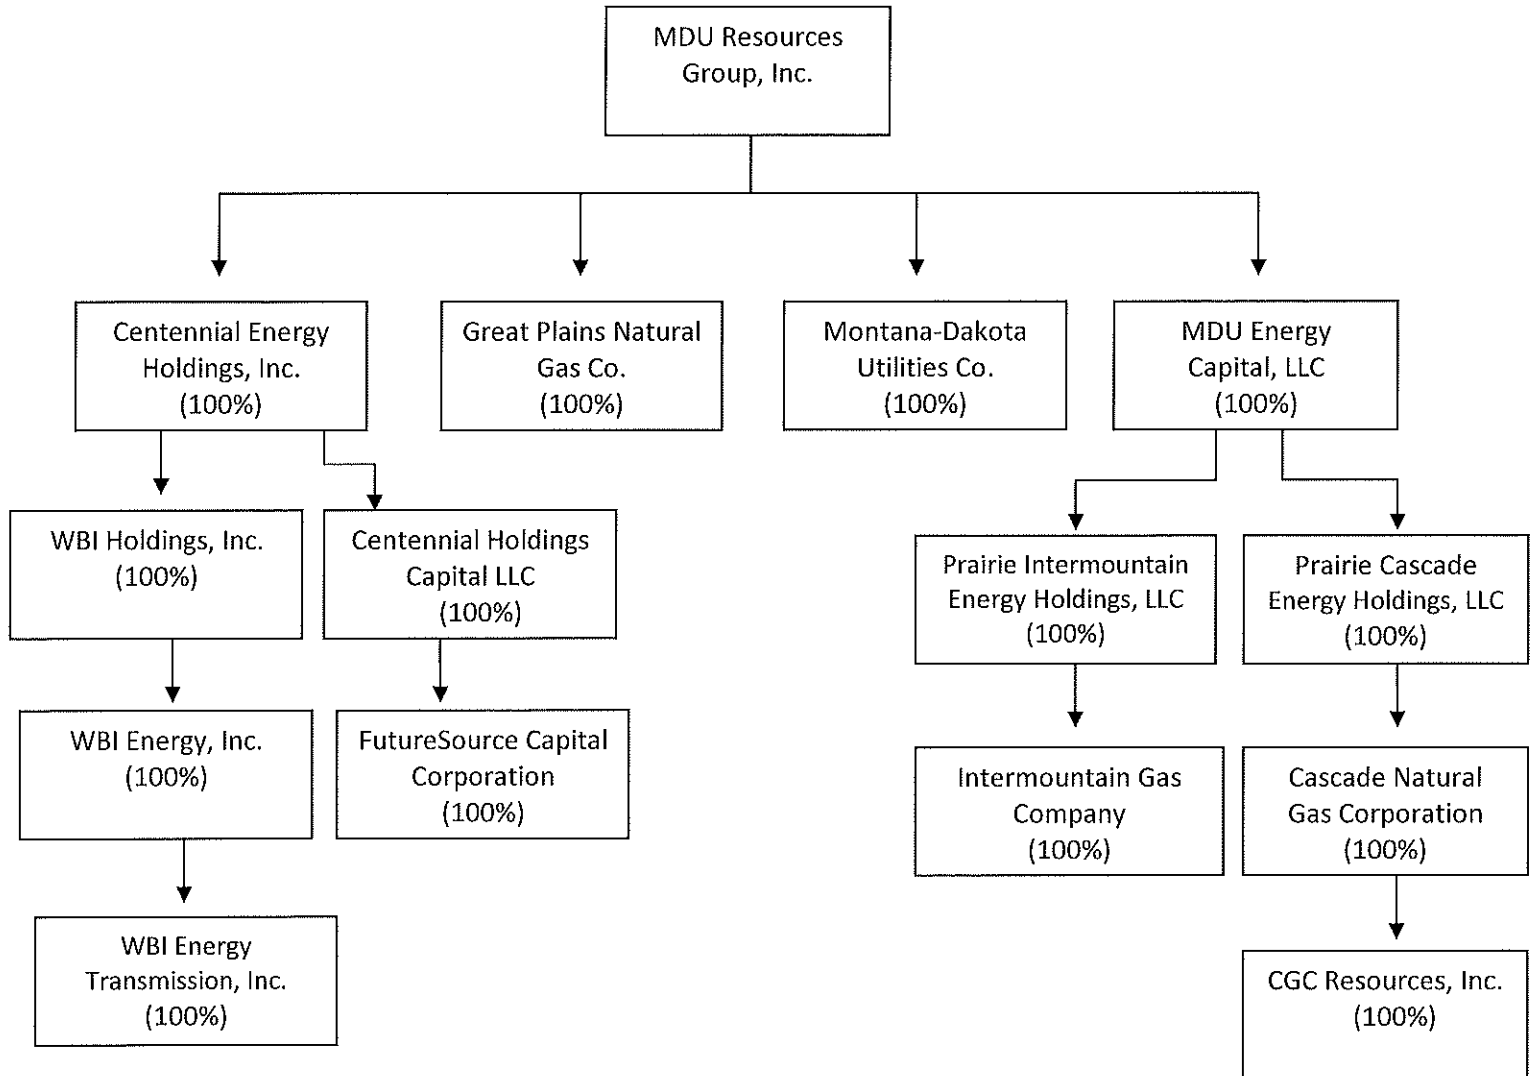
MDU Resources Group, Inc.

Centennial Energy Holdings, Inc. (100%)

Great Plains Natural Gas Co. (100%)

Montana-Dakota Utilities Co. (100%)

MDU Energy Capital, LLC (100%)

WBI Holdings, Inc. (100%)

Centennial Holdings Capital LLC (100%)

WBI Energy, Inc. (100%)

FutureSource Capital Corporation (100%)

WBI Energy Transmission, Inc. (100%)

Prairie Intermountain Energy Holdings, LLC (100%)

Prairie Cascade Energy Holdings, LLC (100%)

Intermountain Gas Company (100%)

Cascade Natural Gas Corporation (100%)

CGC Resources, Inc. (100%)